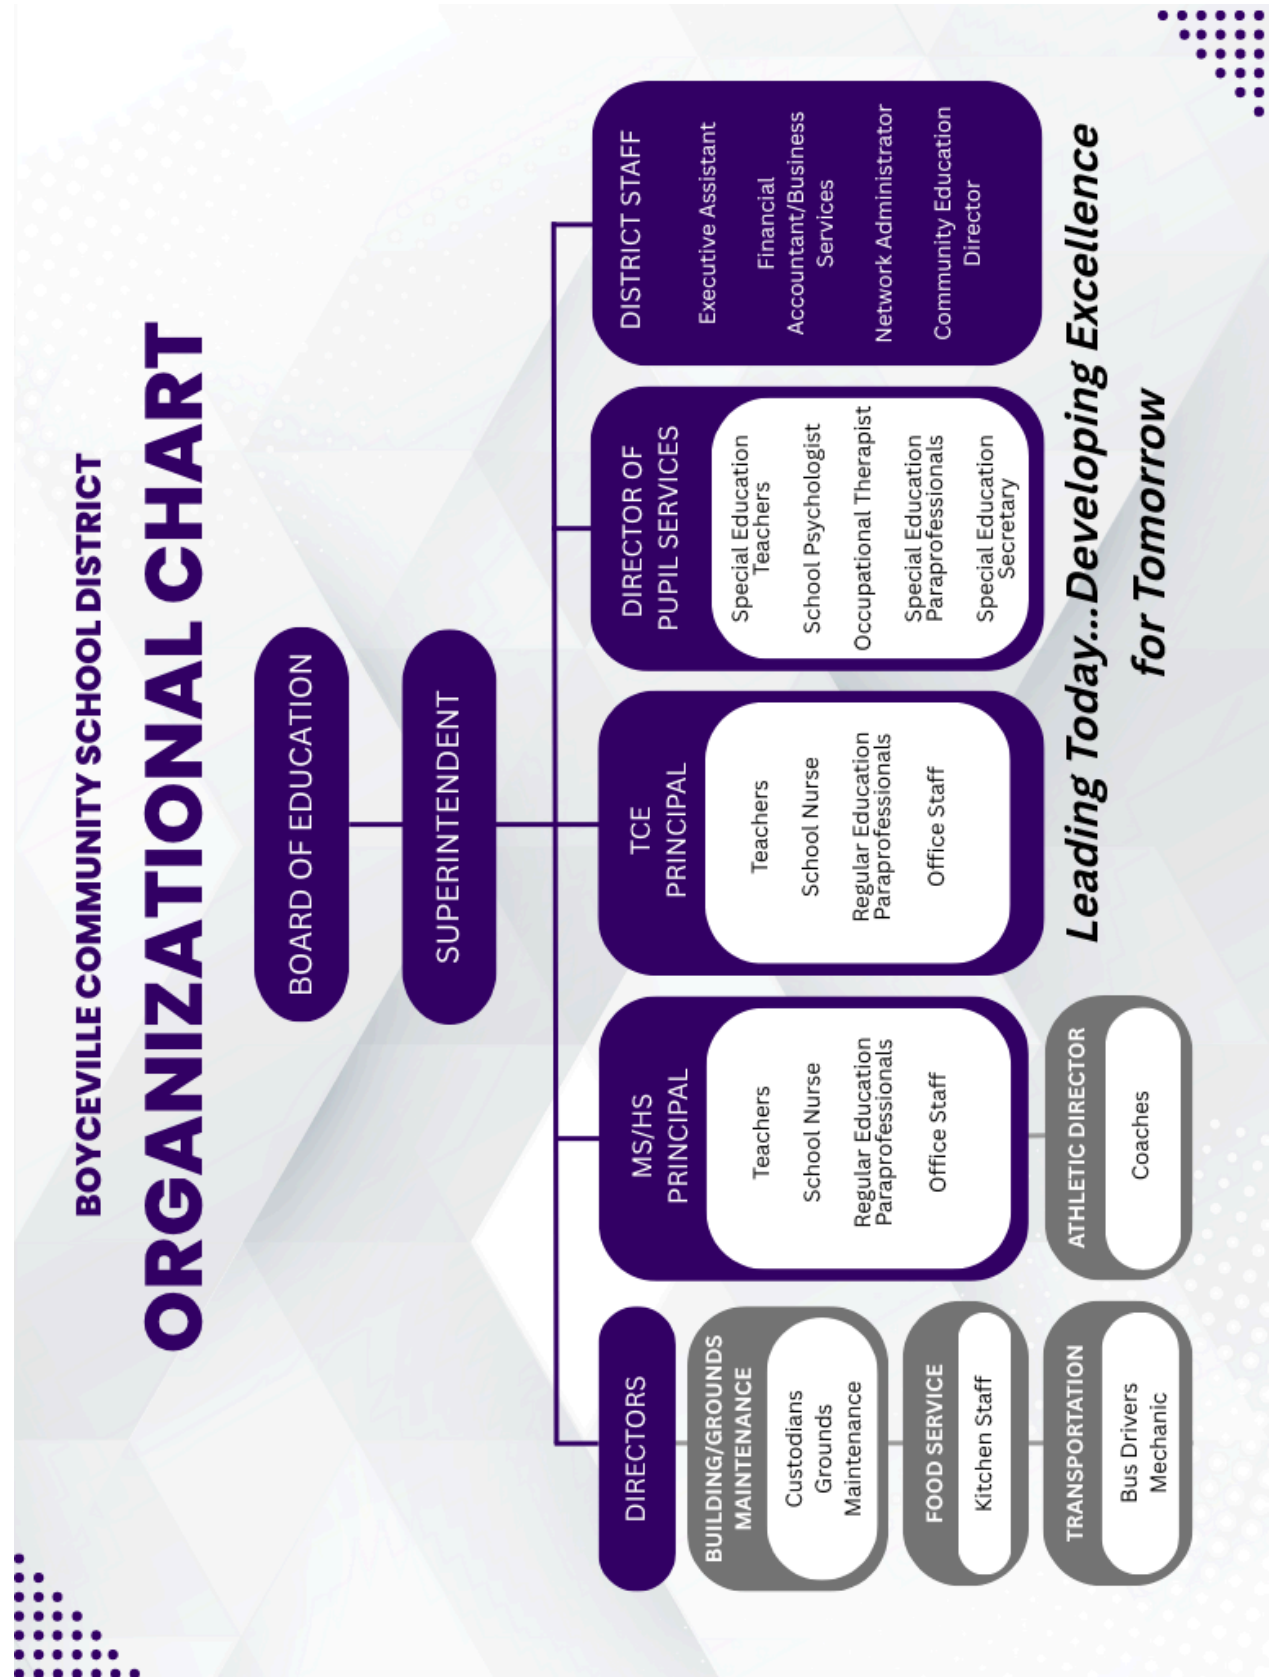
BOYCEVILLE COMMUNITY SCHOOL DISTRICT

ORGANIZATIONAL CHART

BOARD OF EDUCATION

SUPERINTENDENT

DIRECTORS

BUILDING/GROUNDS MAINTENANCE
Custodians
Grounds
Maintenance

FOOD SERVICE
Kitchen Staff

TRANSPORTATION
Bus Drivers
Mechanic

MS/HS PRINCIPAL
Teachers
School Nurse
Regular Education Paraprofessionals
Office Staff

ATHLETIC DIRECTOR
Coaches

TCE PRINCIPAL
Teachers
School Nurse
Regular Education Paraprofessionals
Office Staff

DIRECTOR OF PUPIL SERVICES
Special Education Teachers
School Psychologist
Occupational Therapist
Special Education Paraprofessionals
Special Education Secretary

DISTRICT STAFF
Executive Assistant
Financial Accountant/Business Services
Network Administrator
Community Education Director

Leading Today...Developing Excellence for Tomorrow